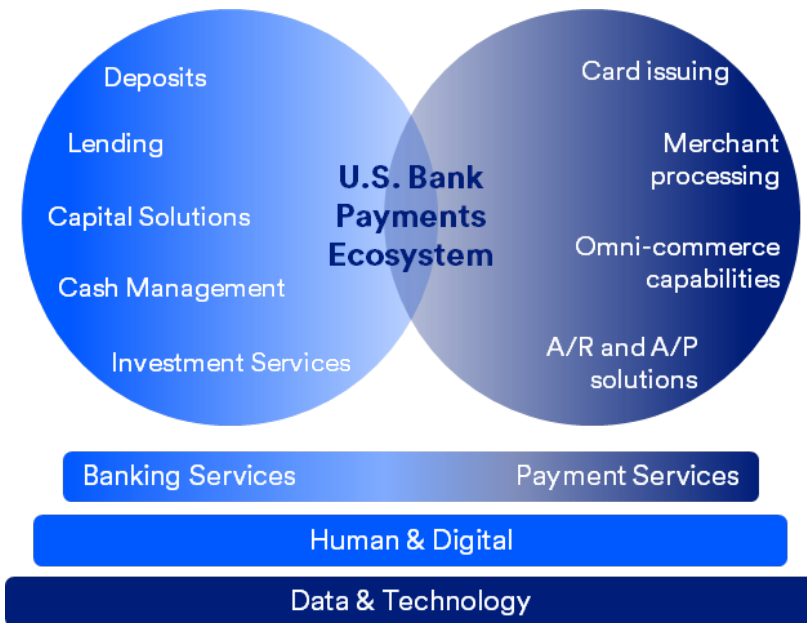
Deposits

Lending

Capital Solutions

Cash Management

Investment Services

U.S. Bank Payments Ecosystem

Card issuing

Merchant processing

Omni-commerce capabilities

A/R and A/P solutions

Banking Services

Payment Services

Human & Digital

Data & Technology